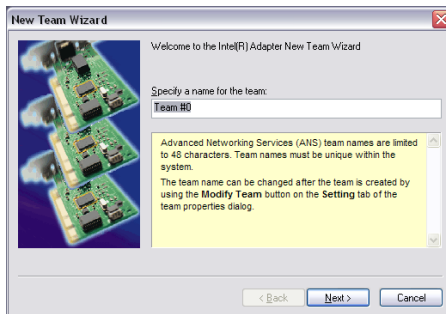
New Team Wizard

Welcome to the Intel(R) Adapter New Team Wizard

Specify a name for the team:

Team #0

Advanced Networking Services (ANS) team names are limited to 48 characters. Team names must be unique within the system.

The team name can be changed after the team is created by using the Modify Team button on the Setting tab of the team properties dialog.

< Back Next > Cancel